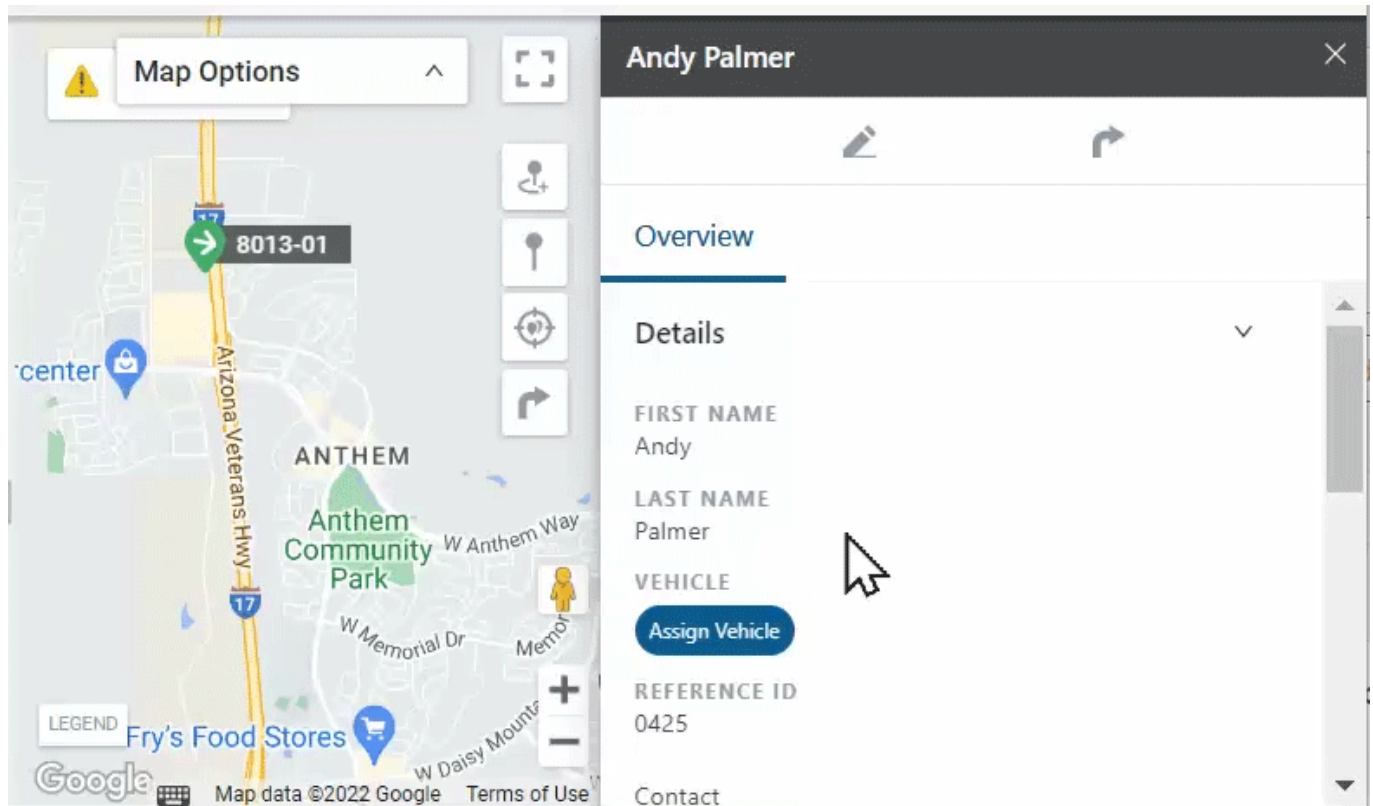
Map Options

17

8013-01

center

Arizona Veterans Hwy

ANTHEM

Anthem Community Park

W Anthem Way

17

W Memorial Dr

Memo

LEGEND

Fry's Food Stores

W Daisy Mount

Google

Map data ©2022 Google

Terms of Use

Andy Palmer

Overview

Details

FIRST NAME
Andy

LAST NAME
Palmer

VEHICLE
Assign Vehicle

REFERENCE ID
0425

Contact